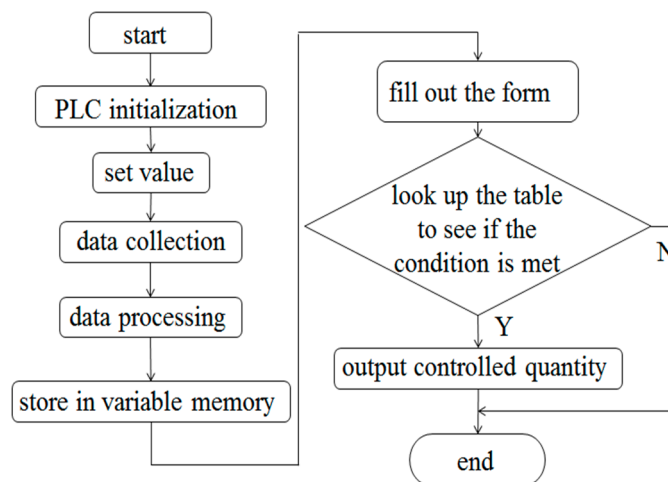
start

PLC initialization

set value

data collection

data processing

store in variable memory

fill out the form

look up the table to see if the condition is met

N

Y

output controlled quantity

end